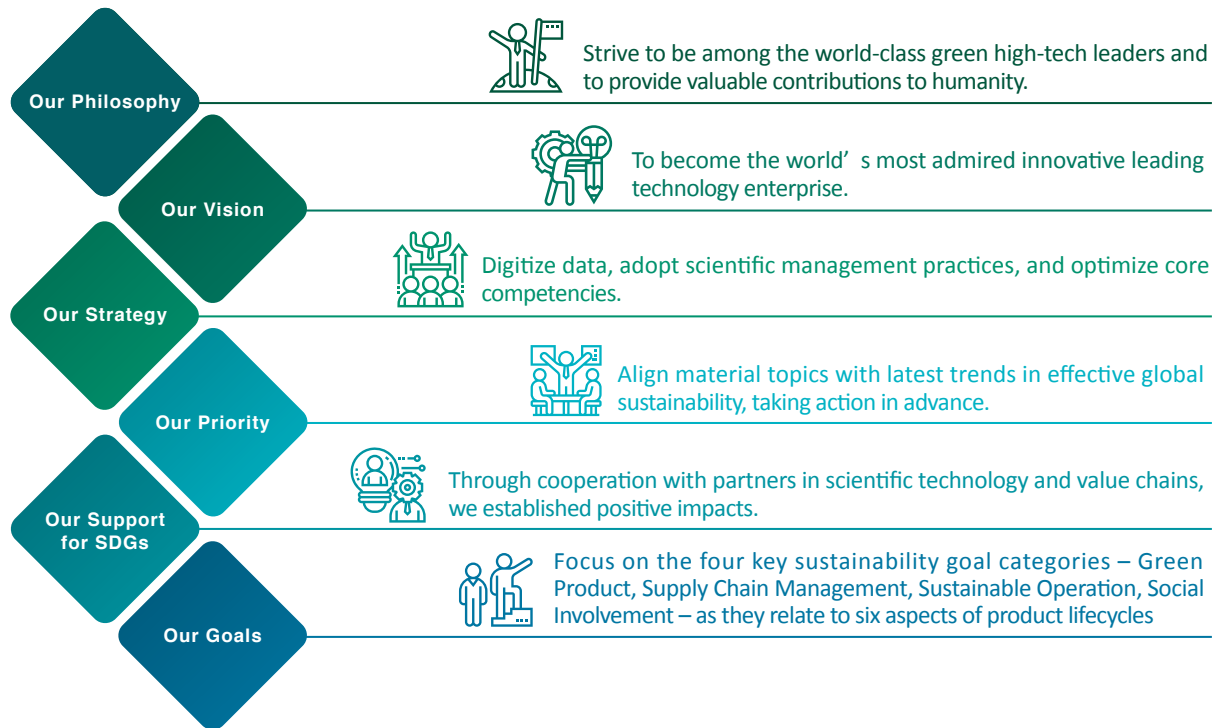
Our Philosophy

Strive to be among the world-class green high-tech leaders and to provide valuable contributions to humanity.

Our Vision

To become the world’ s most admired innovative leading technology enterprise.

Our Strategy

Digitize data, adopt scientific management practices, and optimize core competencies.

Our Priority

Align material topics with latest trends in effective global sustainability, taking action in advance.

Our Support for SDGs

Through cooperation with partners in scientific technology and value chains, we established positive impacts.

Our Goals

Focus on the four key sustainability goal categories – Green Product, Supply Chain Management, Sustainable Operation, Social Involvement – as they relate to six aspects of product lifecycles